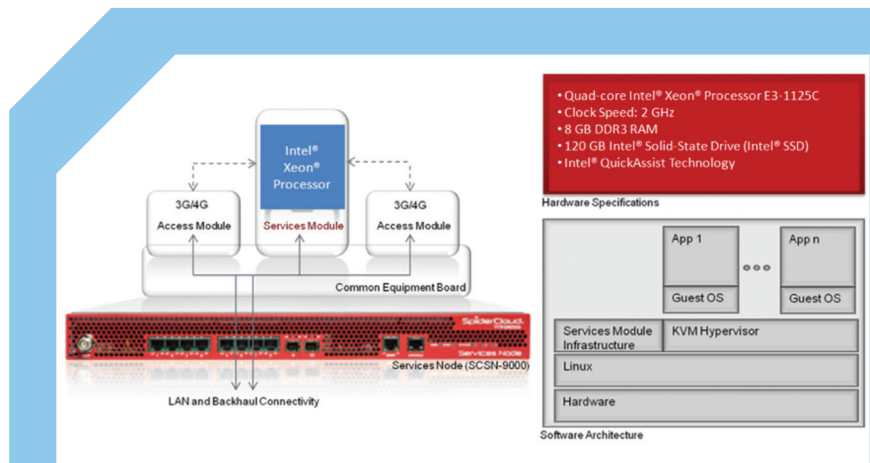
Intel®
Xeon®
Processor

3G/4G
Access Module

Services Module

3G/4G
Access Module

Common Equipment Board

SpiderCloud Wireless

Services Node

Services Node (SCSN-9000)

LAN and Backhaul Connectivity

• Quad-core Intel® Xeon® Processor E3-1125C
• Clock Speed: 2 GHz
• 8 GB DDR3 RAM
• 120 GB Intel® Solid-State Drive (Intel® SSD)
• Intel® QuickAssist Technology

Hardware Specifications

App 1

Guest OS

App n

Guest OS

Services Module Infrastructure

KVM Hypervisor

Linux

Hardware

Software Architecture